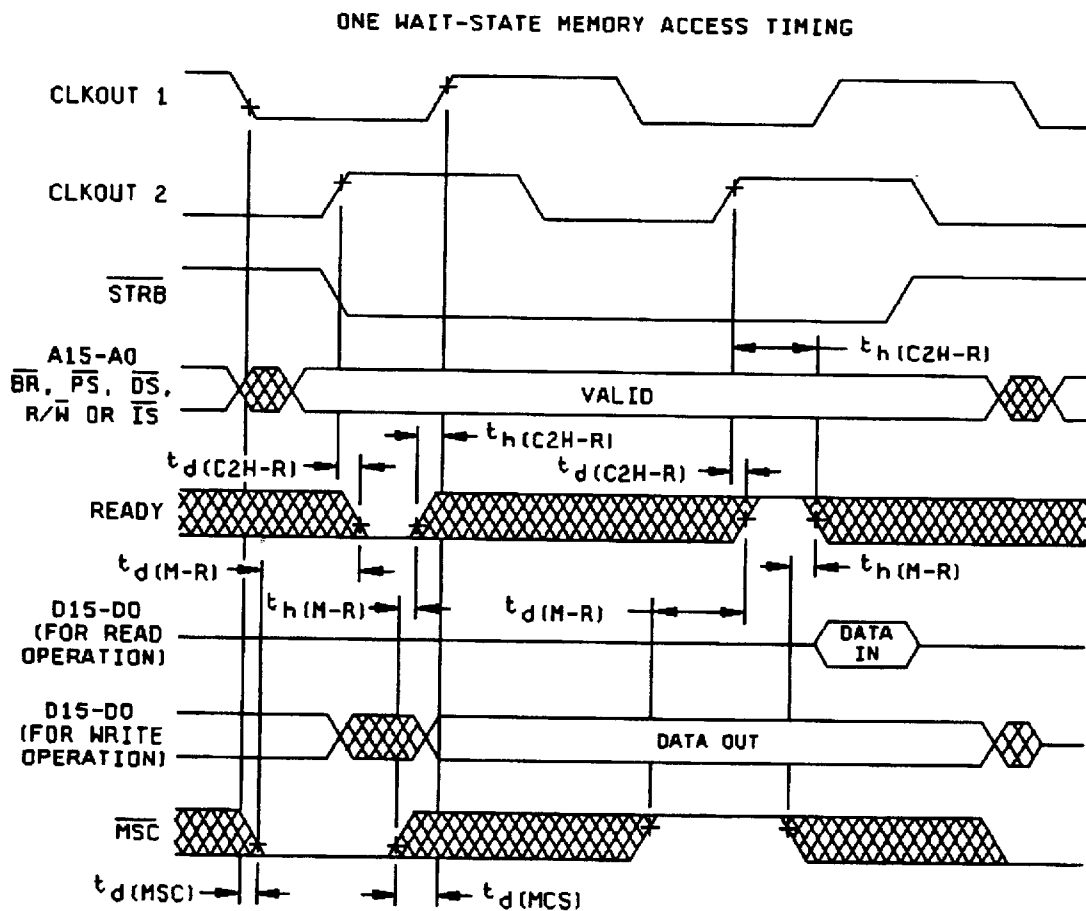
ONE WAIT-STATE MEMORY ACCESS TIMING

CLKOUT 1

CLKOUT 2

$\overline{STRB}$

A15-A0
$\overline{BR}$, $\overline{PS}$, $\overline{DS}$,
R/$\overline{W}$ OR $\overline{IS}$

VALID

$t_{h(C2H-R)}$

$t_{d(C2H-R)}$

$t_{h(C2H-R)}$

$t_{d(C2H-R)}$

READY

$t_{d(M-R)}$

$t_{h(M-R)}$

$t_{h(M-R)}$

$t_{d(M-R)}$

D15-D0
(FOR READ
OPERATION)

DATA
IN

D15-D0
(FOR WRITE
OPERATION)

DATA OUT

$\overline{MSC}$

$t_{d(MSC)}$

$t_{d(MCS)}$